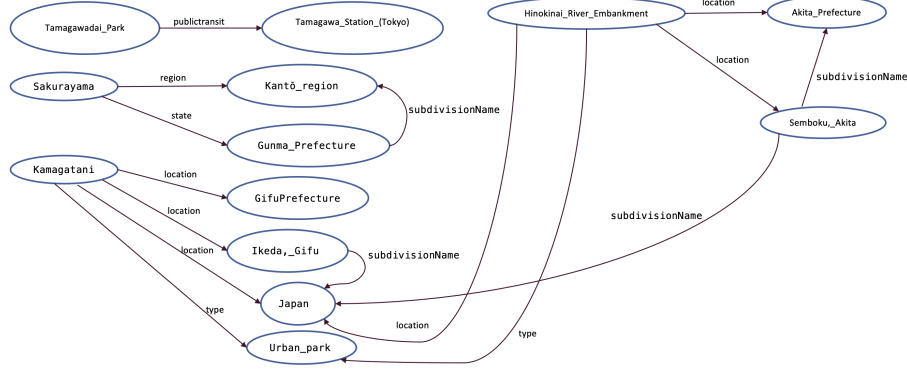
Tamagawadai_Park
publictransit
Tamagawa_Station_(Tokyo)

Hinokinai_River_Embankment
location
Akita_Prefecture
location
subdivisionName
Semboku,_Akita

Sakurayama
region
Kantō_region
state
subdivisionName
Gunma_Prefecture

Kamagatani
location
GifuPrefecture
location
Ikeda,_Gifu
subdivisionName
location
subdivisionName
Japan
type
location
Urban_park
type